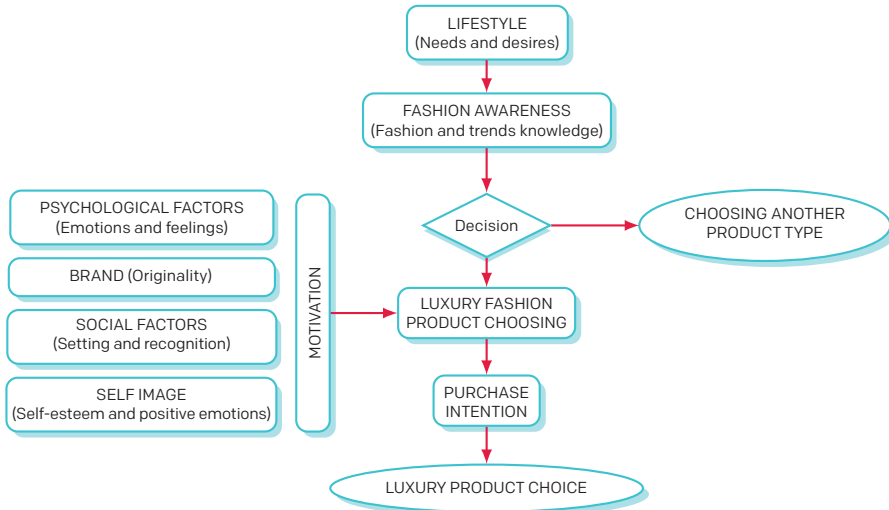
LIFESTYLE
(Needs and desires)

FASHION AWARENESS
(Fashion and trends knowledge)

PSYCHOLOGICAL FACTORS
(Emotions and feelings)

BRAND (Originality)

SOCIAL FACTORS
(Setting and recognition)

SELF IMAGE
(Self-esteem and positive emotions)

MOTIVATION

Decision

CHOOSING ANOTHER PRODUCT TYPE

LUXURY FASHION PRODUCT CHOOSING

PURCHASE INTENTION

LUXURY PRODUCT CHOICE